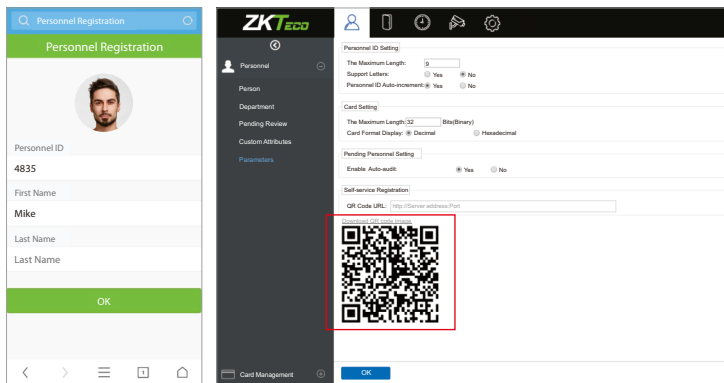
Personnel Registration

Personnel Registration

Personnel ID
4835
First Name
Mike
Last Name
Last Name

OK

ZKTeco

Personnel
Person
Department
Pending Review
Custom Attributes
Parameters

Personnel ID Setting
The Maximum Length: 9
Support Letters: Yes No
Personnel ID Auto-increment: Yes No

Card Setting
The Maximum Length 32 Bits(Binary)
Card Format Display: Decimal Hexadecimal

Pending Personnel Setting
Enable Auto-audit: Yes No

Self-service Registration
QR Code URL: http://Server address:Port
Download QR code image

Card Management

OK